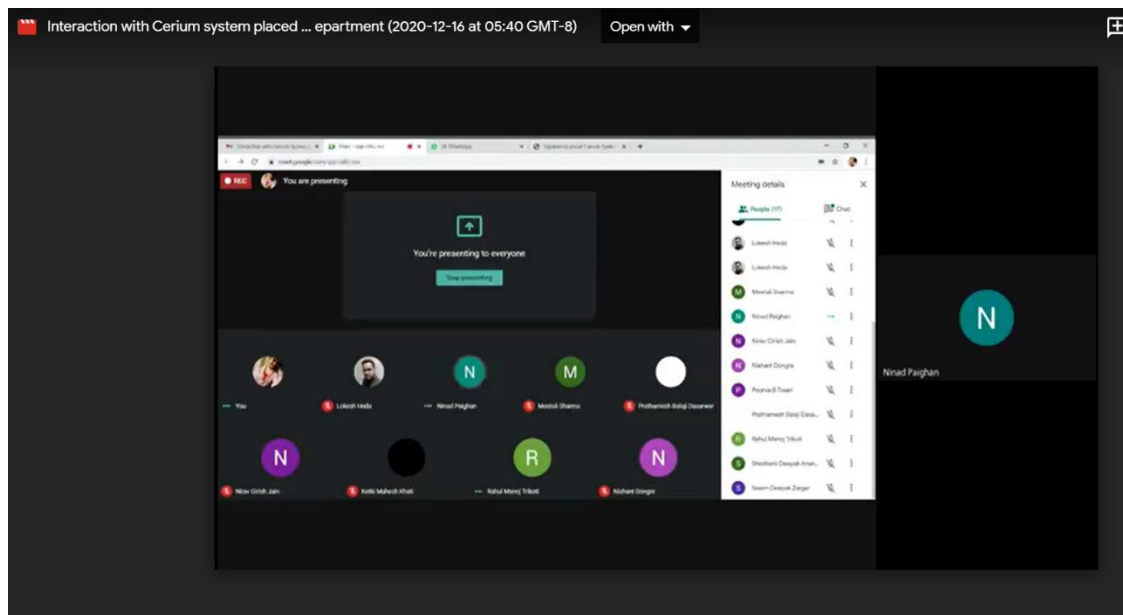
Interaction with Cerium system placed ... epartment (2020-12-16 at 05:40 GMT-8)

Open with

REC

You are presenting

You're presenting to everyone

Stop presenting

You

Lokesh Heda

Ninad Paighan

Meenal Sharma

Prathamesh Balaji Dasarwar

Nirav Girish Jain

Ketki Mahesh Khati

Rahul Manoj Trikoti

Nishant Dongre

Meeting details

People (17)

Chat

Lokesh Heda

Lokesh Heda

Meenal Sharma

Ninad Paighan

Nirav Girish Jain

Nishant Dongre

Poorva B Tiwari

Prathamesh Balaji Dasa...

Rahul Manoj Trikoti

Shashank Deepak Aran...

Swarn Deepak Zarger

N

Ninad Paighan